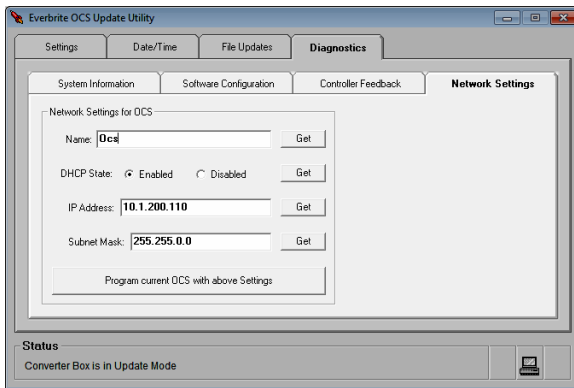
Everbrite OCS Update Utility

Settings | Date/Time | File Updates | Diagnostics

System Information | Software Configuration | Controller Feedback | Network Settings

Network Settings for OCS

Name: Ocs
Get

DHCP State: Enabled Disabled
Get

IP Address: 10.1.200.110
Get

Subnet Mask: 255.255.0.0
Get

Program current OCS with above Settings

Status

Converter Box is in Update Mode